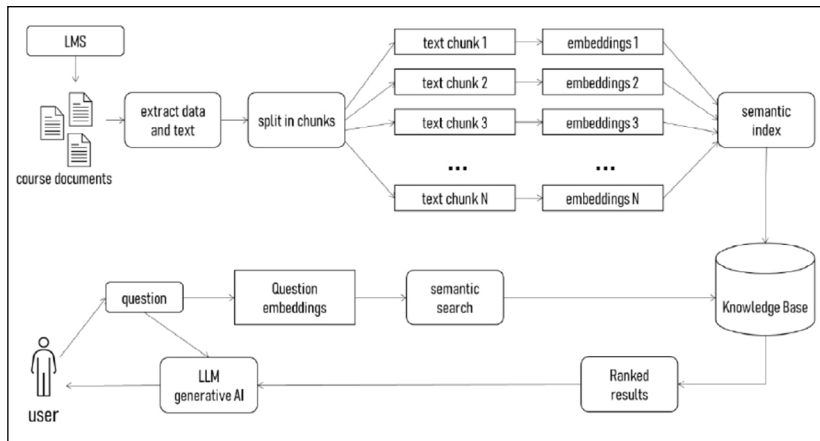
LMS

course documents

extract data and text

split in chunks

text chunk 1

text chunk 2

text chunk 3

...

text chunk N

embeddings 1

embeddings 2

embeddings 3

...

embeddings N

semantic index

Knowledge Base

question

Question embeddings

semantic search

user

LLM generative AI

Ranked results